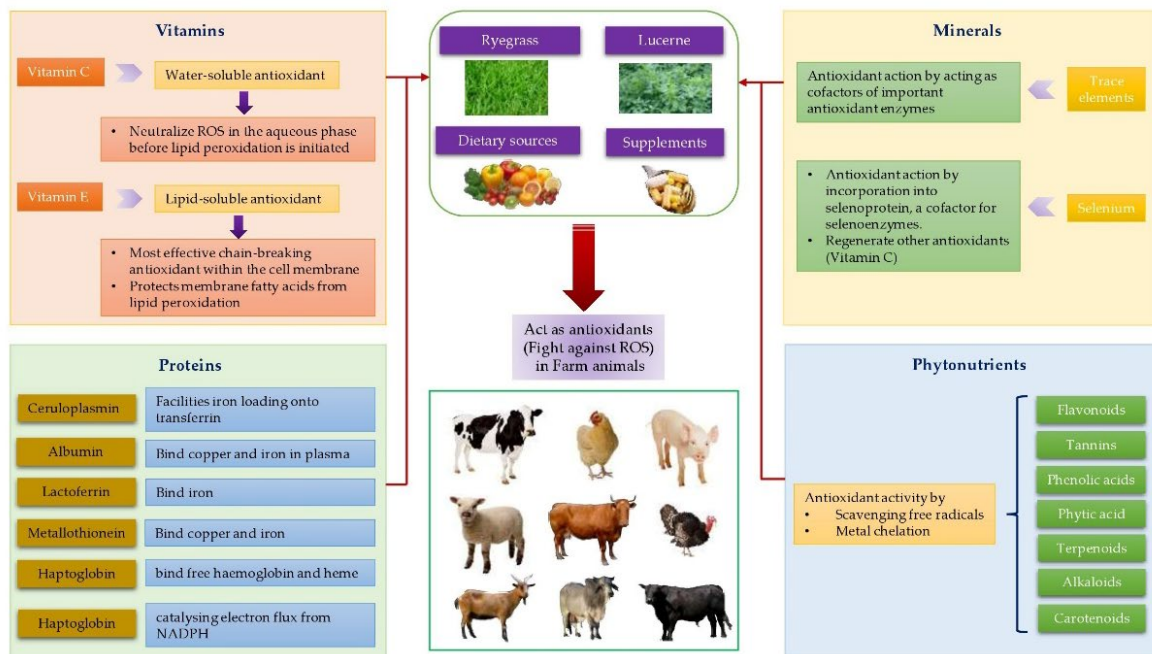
Vitamins

Vitamin C

Water-soluble antioxidant

• Neutralize ROS in the aqueous phase before lipid peroxidation is initiated

Vitamin E

Lipid-soluble antioxidant

• Most effective chain-breaking antioxidant within the cell membrane
• Protects membrane fatty acids from lipid peroxidation

Ryegrass

Lucerne

Dietary sources

Supplements

Act as antioxidants (Fight against ROS) in Farm animals

Minerals

Antioxidant action by acting as cofactors of important antioxidant enzymes

Trace elements

• Antioxidant action by incorporation into selenoprotein, a cofactor for selenoenzymes.
• Regenerate other antioxidants (Vitamin C)

Selenium

Proteins

| | |
|---|---|
| Ceruloplasmin | Facilities iron loading onto transferrin |
| Albumin | Bind copper and iron in plasma |
| Lactoferrin | Bind iron |
| Metallothionein | Bind copper and iron |
| Haptoglobin | bind free haemoglobin and heme |
| Haptoglobin | catalysing electron flux from NADPH |

Phytonutrients

Antioxidant activity by
• Scavenging free radicals
• Metal chelation

Flavonoids

Tannins

Phenolic acids

Phytic acid

Terpenoids

Alkaloids

Carotenoids